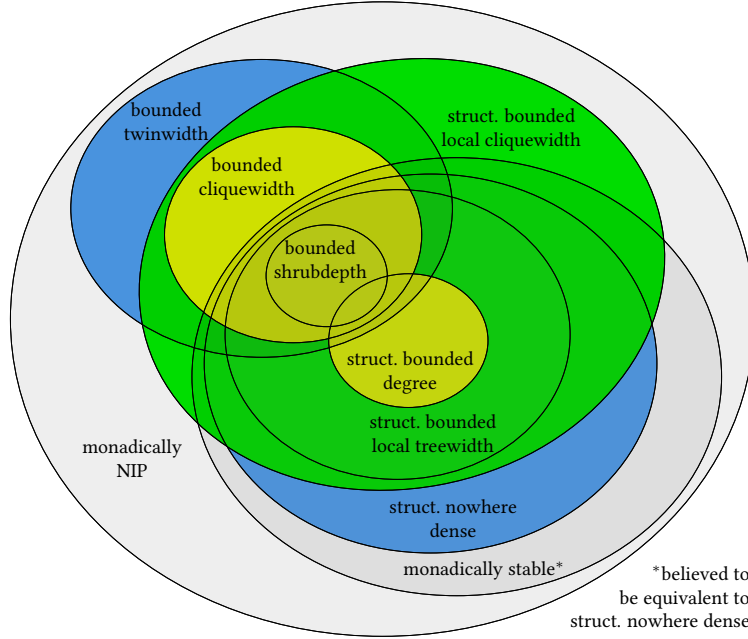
bounded twinwidth

struct. bounded local cliquewidth

bounded cliquewidth

bounded shrubdepth

struct. bounded degree

struct. bounded local treewidth

monadically NIP

struct. nowhere dense

monadically stable*

*believed to be equivalent to struct. nowhere dense